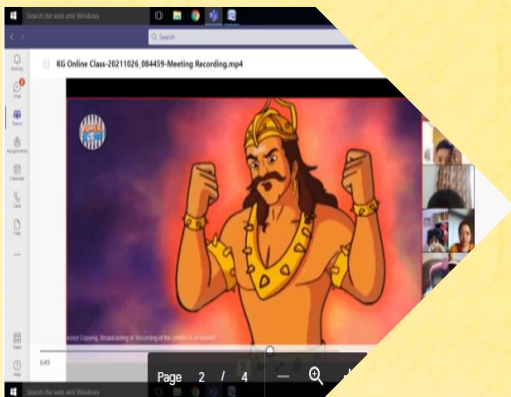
Search the web and Windows

Search

KG Online Class-20211026_084459-Meeting Recording.mp4

Activity
Chat
Teams
Assignments
Calendar
Calls
Files
...

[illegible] Copying, Broadcasting or Recording of the content is prohibited

6:49

Apps
Help

Page 2 / 4

Search the web and Windows